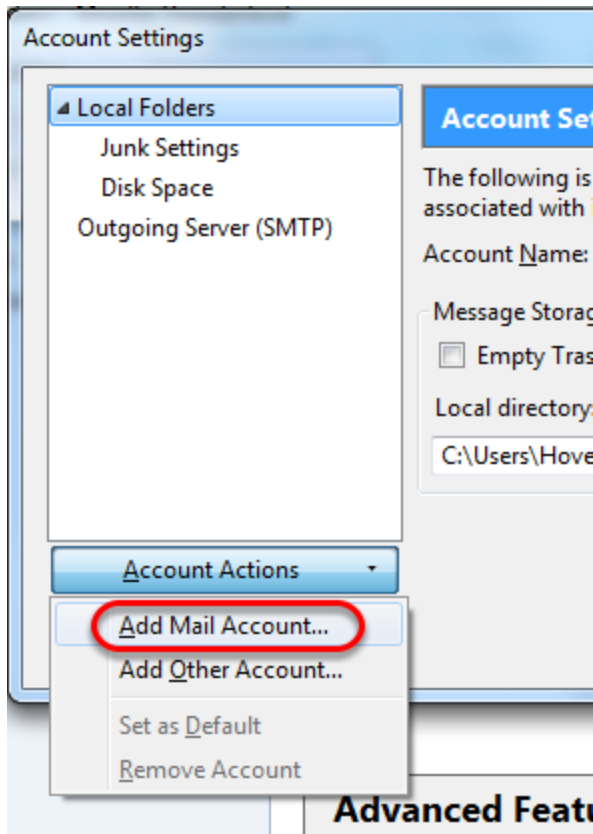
Account Settings

Local Folders
Junk Settings
Disk Space
Outgoing Server (SMTP)

Account Actions

Add Mail Account...
Add Other Account...
Set as Default
Remove Account

Account Se

The following is
associated with

Account Name:

Message Storag
Empty Tras
Local directory
C:\Users\Hove

Advanced Featu